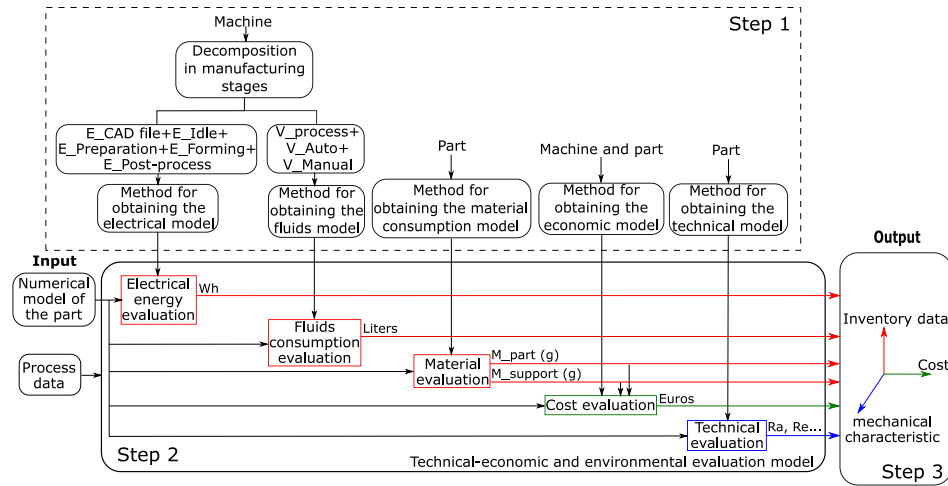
Step 1

Machine

Decomposition in manufacturing stages

E_CAD file+E_Idle+ E_Preparation+E_Forming+ E_Post-process

V_process+ V_Auto+ V_Manual

Part

Machine and part

Part

Method for obtaining the electrical model

Method for obtaining the fluids model

Method for obtaining the material consumption model

Method for obtaining the economic model

Method for obtaining the technical model

Input

Output

Numerical model of the part

Electrical energy evaluation

Wh

Fluids consumption evaluation

Liters

Process data

Material evaluation

M_part (g)

M_support (g)

Cost evaluation

Euros

Technical evaluation

Ra, Re...

Inventory data

Cost

mechanical characteristic

Step 2

Technical-economic and environmental evaluation model

Step 3